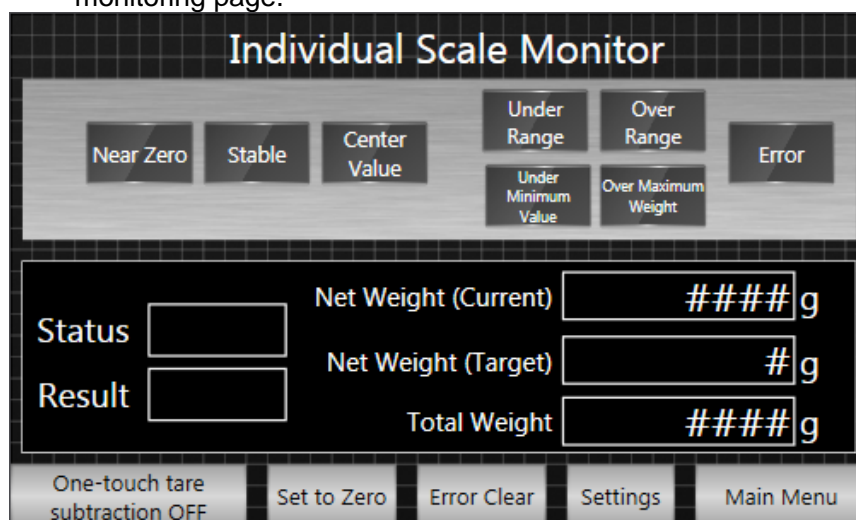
monitoring page.

Individual Scale Monitor

Near Zero
Stable
Center Value
Under Range
Under Minimum Value
Over Range
Over Maximum Weight
Error

Status
Result
Net Weight (Current) #### g
Net Weight (Target) # g
Total Weight #### g

One-touch tare subtraction OFF
Set to Zero
Error Clear
Settings
Main Menu